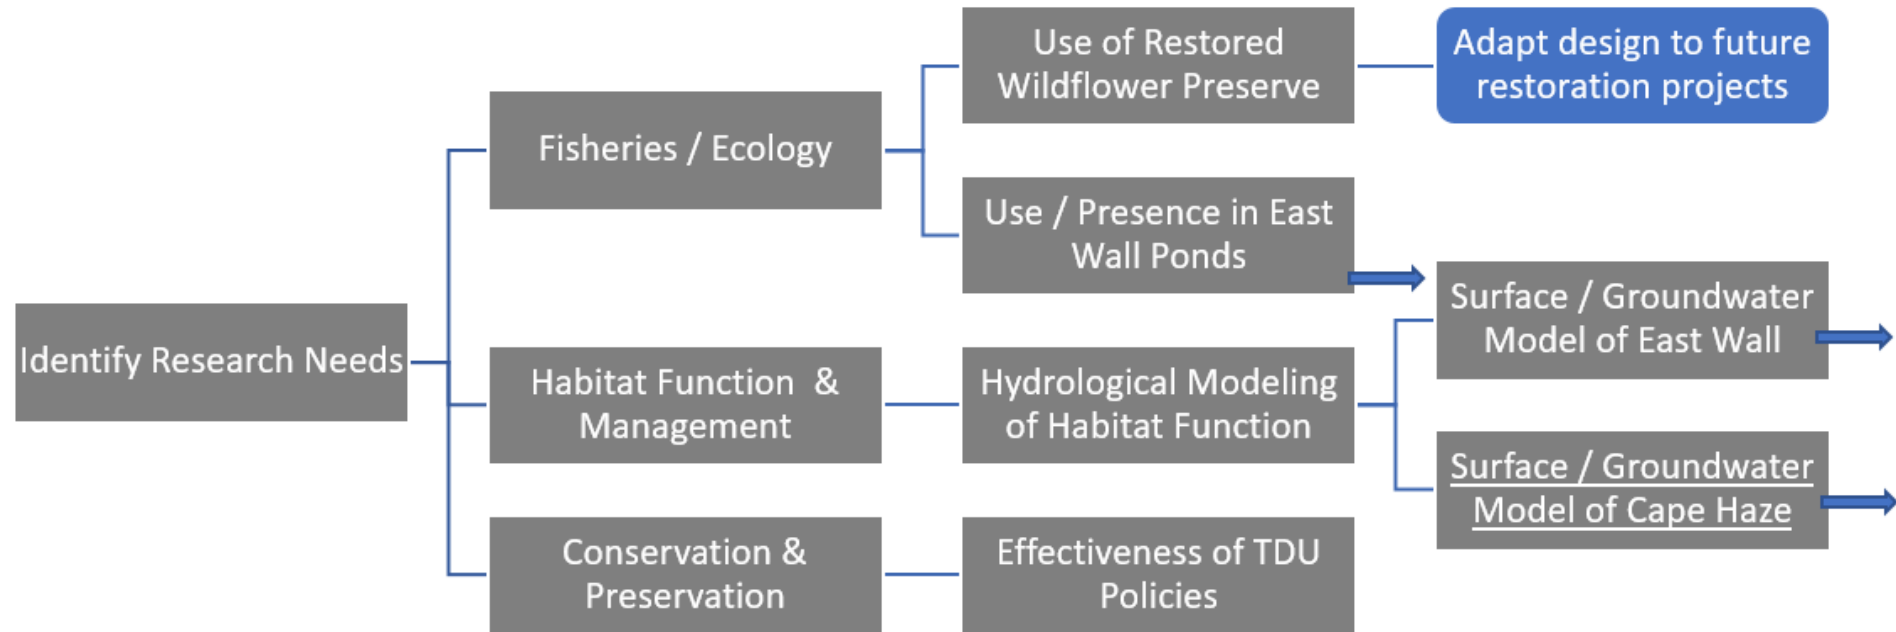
Identify Research Needs

Fisheries / Ecology

Habitat Function & Management

Conservation & Preservation

Use of Restored Wildflower Preserve

Use / Presence in East Wall Ponds

Hydrological Modeling of Habitat Function

Effectiveness of TDU Policies

Adapt design to future restoration projects

Surface / Groundwater Model of East Wall

Surface / Groundwater Model of Cape Haze